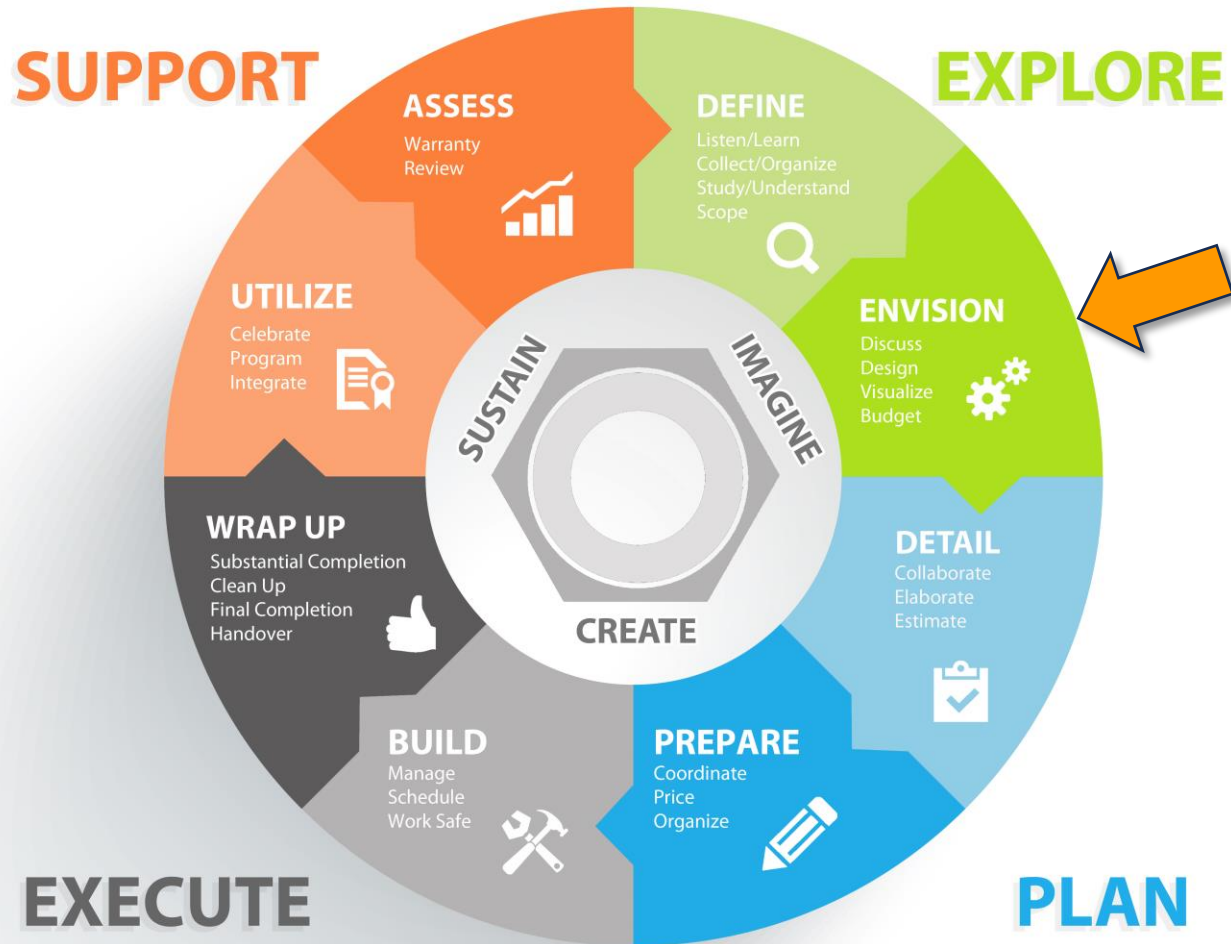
SUPPORT

EXPLORE

ASSESS
Warranty
Review

DEFINE
Listen/Learn
Collect/Organize
Study/Understand
Scope

UTILIZE
Celebrate
Program
Integrate

ENVISION
Discuss
Design
Visualize
Budget

SUSTAIN

IMAGINE

CREATE

WRAP UP
Substantial Completion
Clean Up
Final Completion
Handover

DETAIL
Collaborate
Elaborate
Estimate

BUILD
Manage
Schedule
Work Safe

PREPARE
Coordinate
Price
Organize

EXECUTE

PLAN